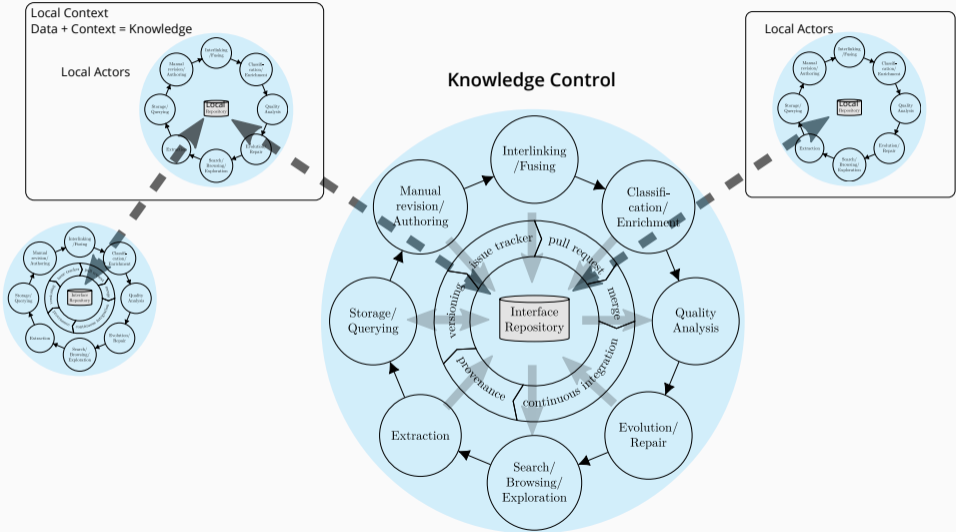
Local Context
Data + Context = Knowledge

Local Actors

Interlinking /Fusing
Classification/ Enrichment
Quality Analysis
Evolution/ Repair
Search/ Browsing/ Exploration
Extraction
Storage/ Querying
Manual revision/ Authoring
Local Repository

Local Actors

Interlinking /Fusing
Classification/ Enrichment
Quality Analysis
Evolution/ Repair
Search/ Browsing/ Exploration
Extraction
Storage/ Querying
Manual revision/ Authoring
Local Repository

Knowledge Control

Interlinking /Fusing
Manual revision/ Authoring
Classification/ Enrichment
issue tracker
pull request
merge
versioning
Storage/ Querying
Interface Repository
Quality Analysis
provenance
continuous integration
Extraction
Evolution/ Repair
Search/ Browsing/ Exploration

Interlinking /Fusing
Manual revision/ Authoring
Classification/ Enrichment
Quality Analysis
Evolution/ Repair
Search/ Browsing/ Exploration
Extraction
Storage/ Querying
Interface Repository